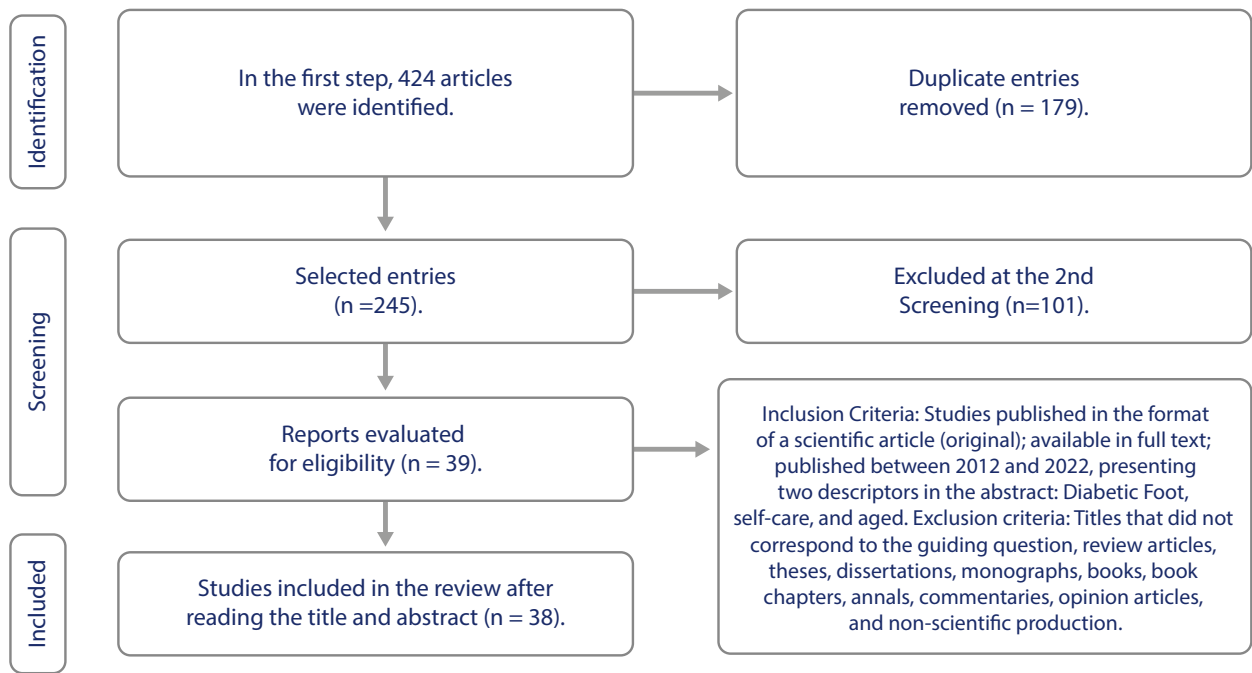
Identification

In the first step, 424 articles were identified.

Duplicate entries removed (n = 179).

Screening

Selected entries (n =245).

Excluded at the 2nd Screening (n=101).

Reports evaluated for eligibility (n = 39).

Inclusion Criteria: Studies published in the format of a scientific article (original); available in full text; published between 2012 and 2022, presenting two descriptors in the abstract: Diabetic Foot, self-care, and aged. Exclusion criteria: Titles that did not correspond to the guiding question, review articles, theses, dissertations, monographs, books, book chapters, annals, commentaries, opinion articles, and non-scientific production.

Included

Studies included in the review after reading the title and abstract (n = 38).